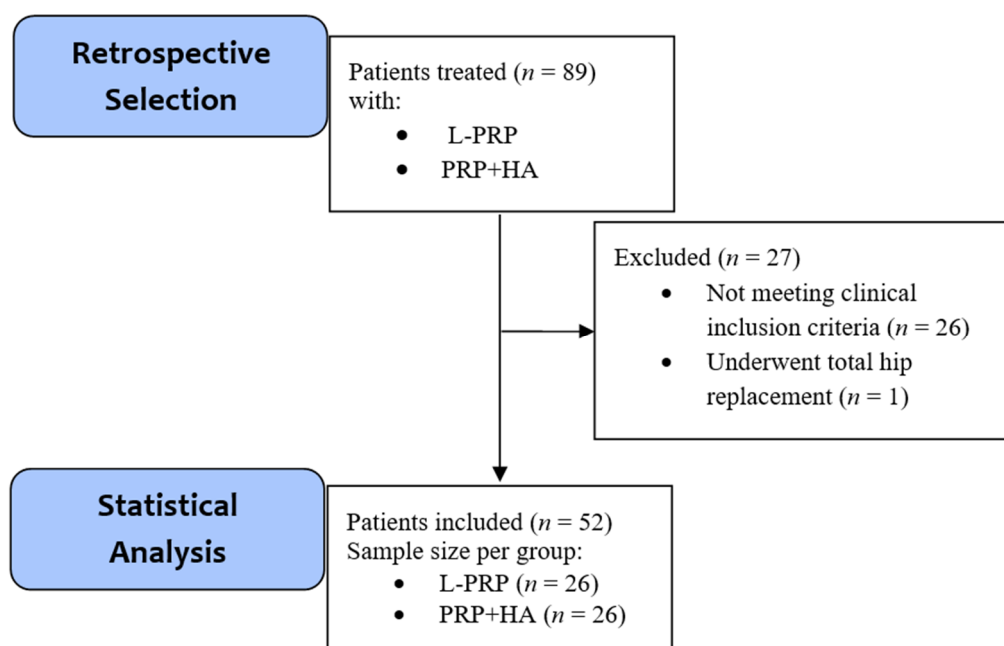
Retrospective Selection

Patients treated ($n$ = 89) with:
- L-PRP
- PRP+HA

Excluded ($n$ = 27)
- Not meeting clinical inclusion criteria ($n$ = 26)
- Underwent total hip replacement ($n$ = 1)

Statistical Analysis

Patients included ($n$ = 52)
Sample size per group:
- L-PRP ($n$ = 26)
- PRP+HA ($n$ = 26)